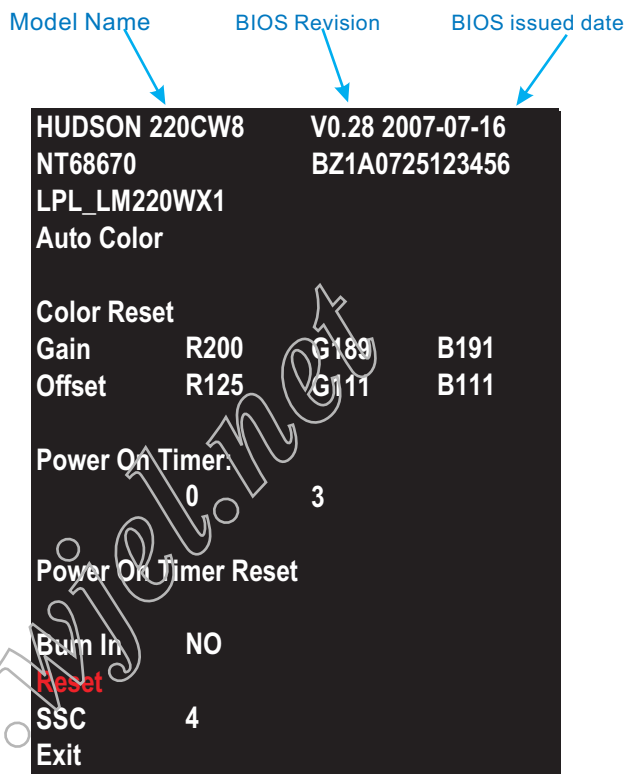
Model Name BIOS Revision BIOS issued date

| HUDSON 220CW8 | | V0.28 2007-07-16 | |
|---|---|---|---|
| NT68670 | | BZ1A0725123456 | |
| LPL_LM220WX1 | | | |
| Auto Color | | | |
| | | | |
| Color Reset | | | |
| Gain | R200 | G189 | B191 |
| Offset | R125 | G111 | B111 |
| | | | |
| Power On Timer: | | | |
| | 0 | 3 | |
| | | | |
| Power On Timer Reset | | | |
| | | | |
| Burn In | NO | | |
| Reset | | | |
| SSC | 4 | | |
| Exit | | | |

wjel.net